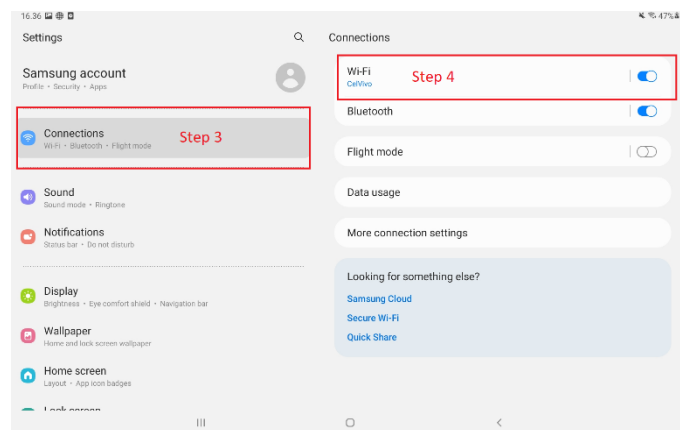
16.36

47%

Settings

Samsung account
Profile • Security • Apps

Connections
Wi-Fi • Bluetooth • Flight mode

Step 3

Sound
Sound mode • Ringtone

Notifications
Status bar • Do not disturb

Display
Brightness • Eye comfort shield • Navigation bar

Wallpaper
Home and lock screen wallpaper

Home screen
Layout • App icon badges

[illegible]

Connections

Wi-Fi
CelVivo

Step 4

Bluetooth

Flight mode

Data usage

More connection settings

Looking for something else?

Samsung Cloud

Secure Wi-Fi

Quick Share